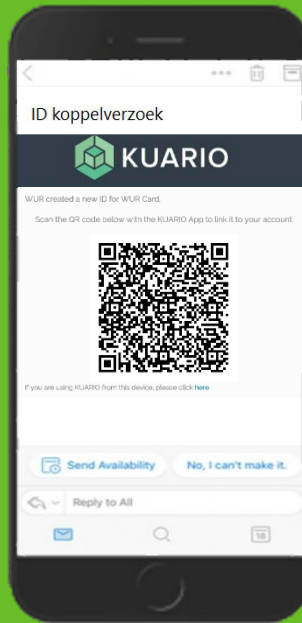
ID koppelverzoek

KUARIO

WUR created a new ID for WUR Card.

Scan the QR code below with the KUARIO App to link it to your account

If you are using KUARIO from this device, please click here

Send Availability

No, I can't make it.

Reply to All

18